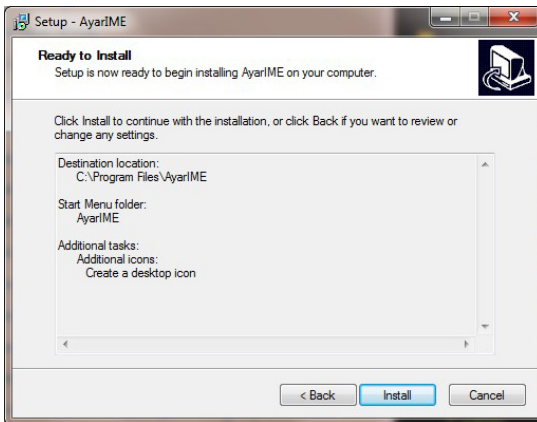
Setup - AyarIME

Ready to Install
Setup is now ready to begin installing AyarIME on your computer.

Click Install to continue with the installation, or click Back if you want to review or change any settings.

Destination location:
C:\Program Files\AyarIME

Start Menu folder:
AyarIME

Additional tasks:
Additional icons:
Create a desktop icon

< Back
Install
Cancel